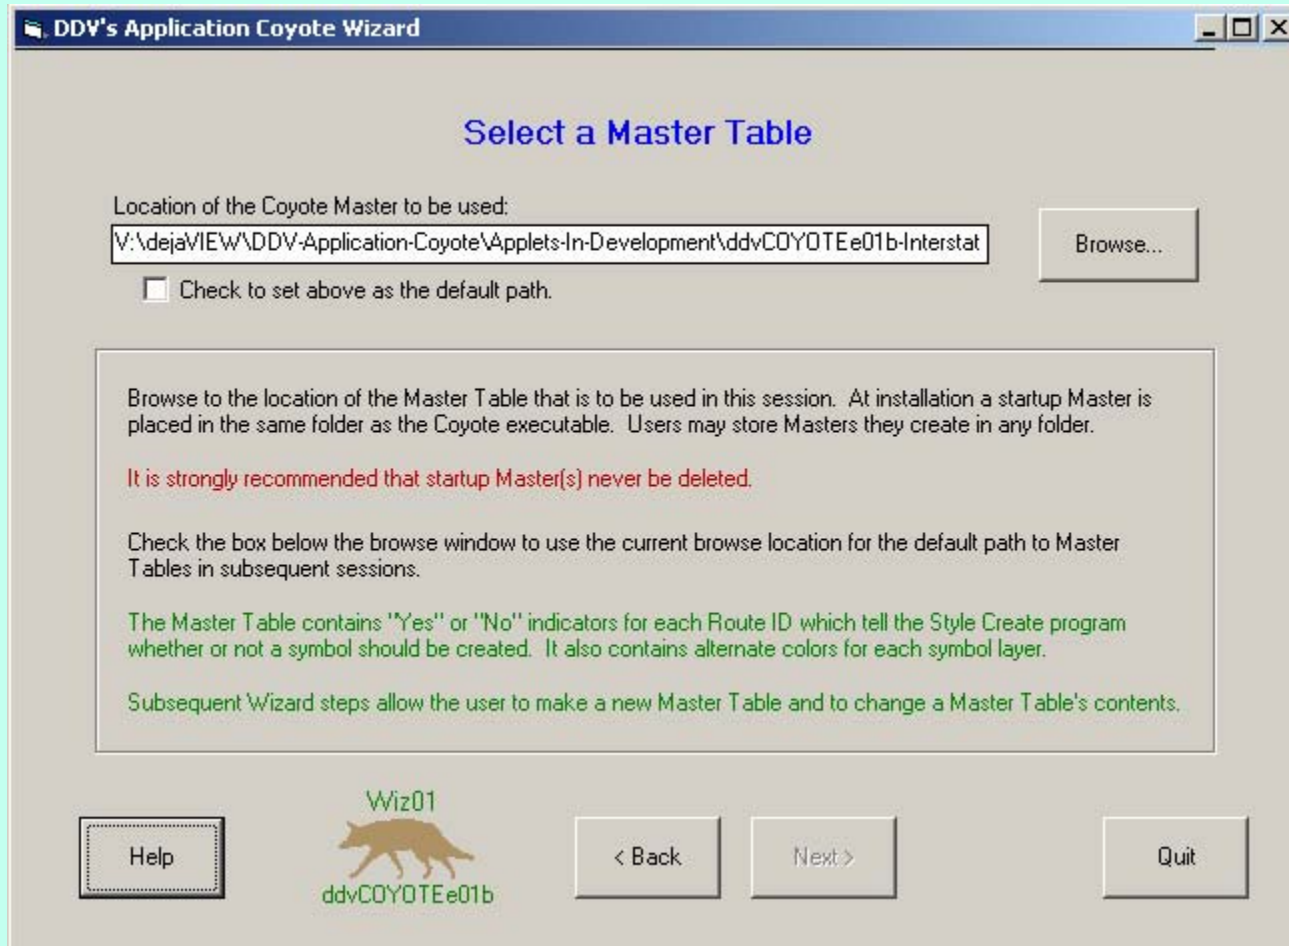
DDV's Application Coyote Wizard

Select a Master Table

Location of the Coyote Master to be used:

V:\dejaVIEW\DDV-Application-Coyote\Applets-In-Development\ddvCOYOTEe01b-Interstat

Browse...

Check to set above as the default path.

Browse to the location of the Master Table that is to be used in this session. At installation a startup Master is placed in the same folder as the Coyote executable. Users may store Masters they create in any folder.

It is strongly recommended that startup Master(s) never be deleted.

Check the box below the browse window to use the current browse location for the default path to Master Tables in subsequent sessions.

The Master Table contains "Yes" or "No" indicators for each Route ID which tell the Style Create program whether or not a symbol should be created. It also contains alternate colors for each symbol layer.

Subsequent Wizard steps allow the user to make a new Master Table and to change a Master Table's contents.

Help

Wiz01

ddvCOYOTEe01b

< Back

Next >

Quit